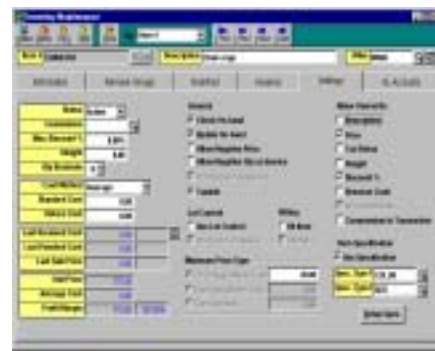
Inventory Maintenance

Item # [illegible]
Description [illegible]

Information | Vendor Usage | Stat/Hist | History | Settings | GL Accounts

Status Active
Max Discount % 0.00
Weight 0.00
Cost Method Average
Standard Cost 0.00
Return Cost 0.00
Last Received Cost 0.00
Last Landed Cost 0.00
Last Sale Price 0.00
Sale Price 0.00
Average Cost 0.00
Profit Margin 0.00

General
Check On Hand
Update On Hand
Taxable

Lot Control
Office

Minimum Price Type

Allow Override
Description
Price
Cost
Weight
Discount %

Item Specification
Use Specification

Default Specs